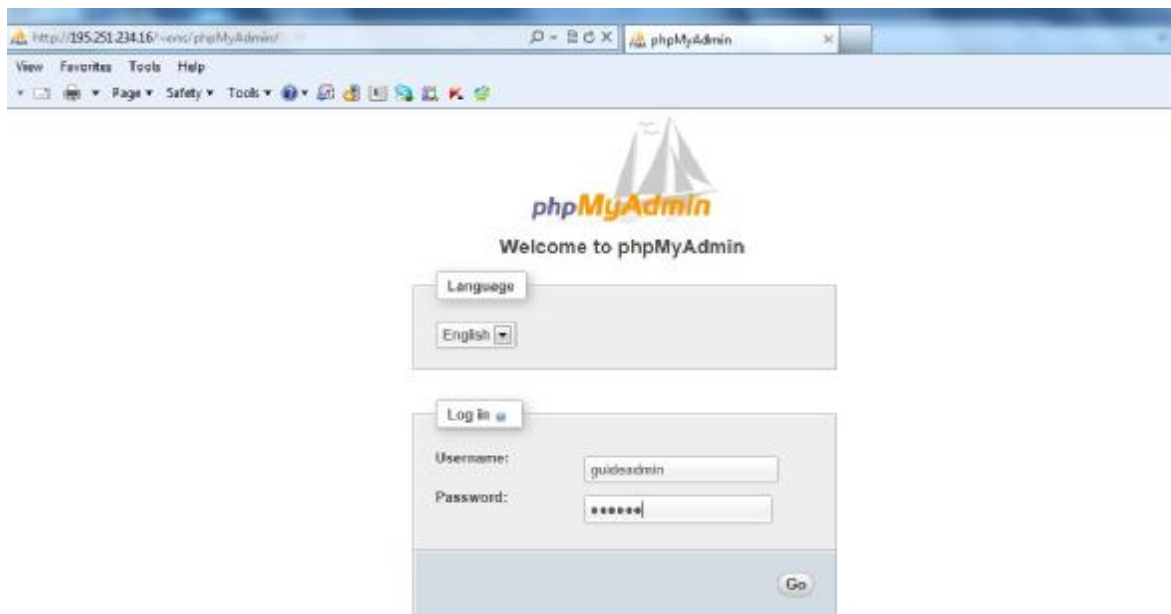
http://195.251.234.16/~vens/phpMyAdmin/

phpMyAdmin

View Favorites Tools Help

Page ▾ Safety ▾ Tools ▾

phpMyAdmin

Welcome to phpMyAdmin

Language

English

Log in

Username: guideadmin

Password: ••••••

Go